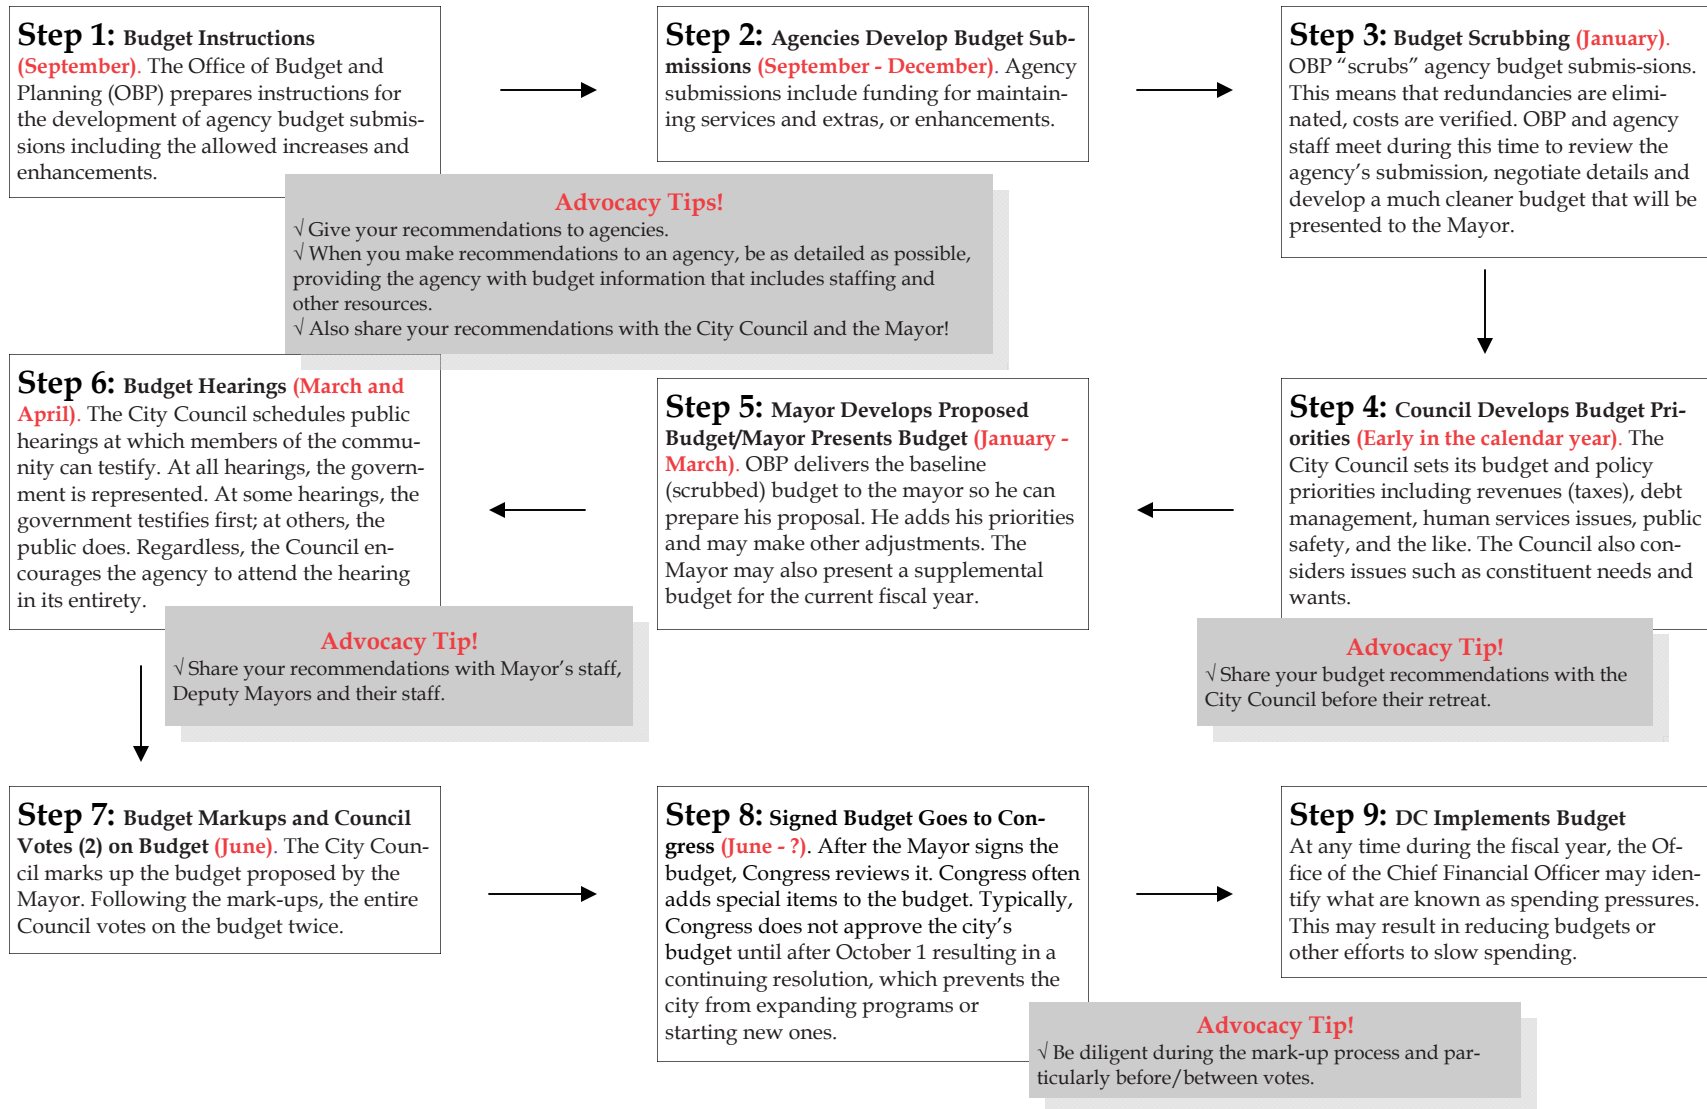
Step 1: Budget Instructions (September). The Office of Budget and Planning (OBP) prepares instructions for the development of agency budget submissions including the allowed increases and enhancements.

Step 2: Agencies Develop Budget Submissions (September - December). Agency submissions include funding for maintaining services and extras, or enhancements.

Step 3: Budget Scrubbing (January). OBP “scrubs” agency budget submis-sions. This means that redundancies are eliminated, costs are verified. OBP and agency staff meet during this time to review the agency’s submission, negotiate details and develop a much cleaner budget that will be presented to the Mayor.

Advocacy Tips!
√ Give your recommendations to agencies.
√ When you make recommendations to an agency, be as detailed as possible, providing the agency with budget information that includes staffing and other resources.
√ Also share your recommendations with the City Council and the Mayor!

Step 6: Budget Hearings (March and April). The City Council schedules public hearings at which members of the community can testify. At all hearings, the government is represented. At some hearings, the government testifies first; at others, the public does. Regardless, the Council encourages the agency to attend the hearing in its entirety.

Step 5: Mayor Develops Proposed Budget/Mayor Presents Budget (January - March). OBP delivers the baseline (scrubbed) budget to the mayor so he can prepare his proposal. He adds his priorities and may make other adjustments. The Mayor may also present a supplemental budget for the current fiscal year.

Step 4: Council Develops Budget Priorities (Early in the calendar year). The City Council sets its budget and policy priorities including revenues (taxes), debt management, human services issues, public safety, and the like. The Council also considers issues such as constituent needs and wants.

Advocacy Tip!
√ Share your recommendations with Mayor’s staff, Deputy Mayors and their staff.

Advocacy Tip!
√ Share your budget recommendations with the City Council before their retreat.

Step 7: Budget Markups and Council Votes (2) on Budget (June). The City Council marks up the budget proposed by the Mayor. Following the mark-ups, the entire Council votes on the budget twice.

Step 8: Signed Budget Goes to Congress (June - ?). After the Mayor signs the budget, Congress reviews it. Congress often adds special items to the budget. Typically, Congress does not approve the city’s budget until after October 1 resulting in a continuing resolution, which prevents the city from expanding programs or starting new ones.

Step 9: DC Implements Budget At any time during the fiscal year, the Office of the Chief Financial Officer may identify what are known as spending pressures. This may result in reducing budgets or other efforts to slow spending.

Advocacy Tip!
√ Be diligent during the mark-up process and particularly before/between votes.